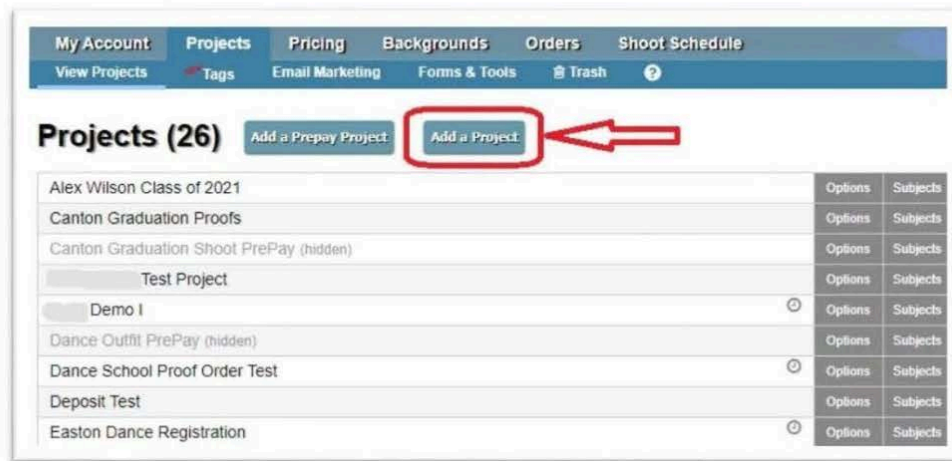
My Account Projects Pricing Backgrounds Orders Shoot Schedule

View Projects Tags Email Marketing Forms & Tools Trash ?

Projects (26) Add a Prepay Project Add a Project

| | | |
|---|---|---|
| Alex Wilson Class of 2021 | Options | Subjects |
| Canton Graduation Proofs | Options | Subjects |
| Canton Graduation Shoot PrePay (hidden) | Options | Subjects |
| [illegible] Test Project | Options | Subjects |
| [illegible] Demo I | Options | Subjects |
| Dance Outfit PrePay (hidden) | Options | Subjects |
| Dance School Proof Order Test | Options | Subjects |
| Deposit Test | Options | Subjects |
| Easton Dance Registration | Options | Subjects |